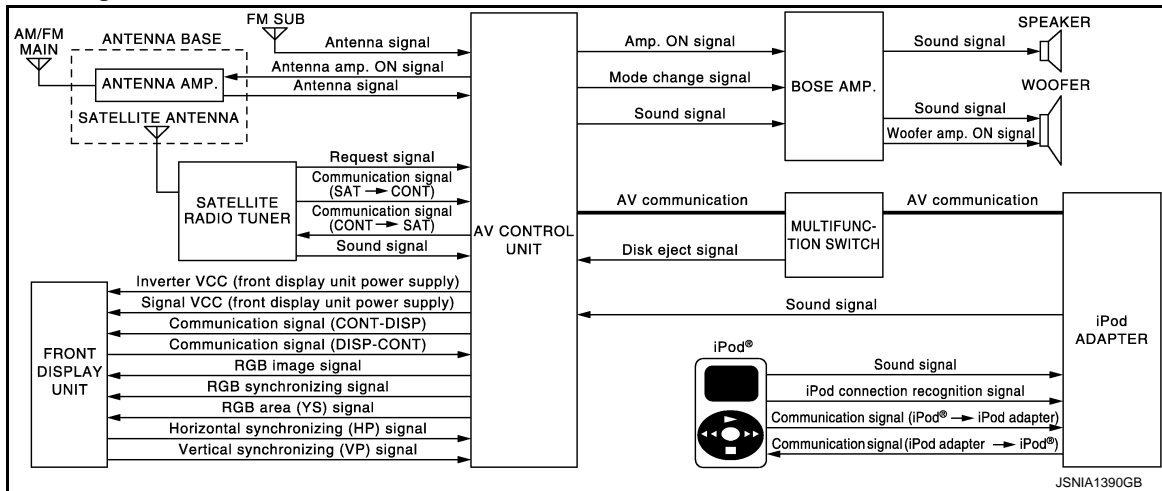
FM SUB
AM/FM MAIN
ANTENNA BASE
ANTENNA AMP.
SATELLITE ANTENNA
Antenna signal
Antenna amp. ON signal
Antenna signal
SATELLITE RADIO TUNER
Request signal
Communication signal (SAT → CONT)
Communication signal (CONT → SAT)
Sound signal
AV CONTROL UNIT
Amp. ON signal
Mode change signal
Sound signal
BOSE AMP.
Sound signal
SPEAKER
Sound signal
Woofer amp. ON signal
WOOFER
AV communication
MULTIFUNCTION SWITCH
AV communication
Disk eject signal
FRONT DISPLAY UNIT
Inverter VCC (front display unit power supply)
Signal VCC (front display unit power supply)
Communication signal (CONT-DISP)
Communication signal (DISP-CONT)
RGB image signal
RGB synchronizing signal
RGB area (YS) signal
Horizontal synchronizing (HP) signal
Vertical synchronizing (VP) signal
Sound signal
iPod ADAPTER
iPod®
Sound signal
iPod connection recognition signal
Communication signal (iPod® → iPod adapter)
Communication signal (iPod adapter → iPod®)
JSNIA1390GB